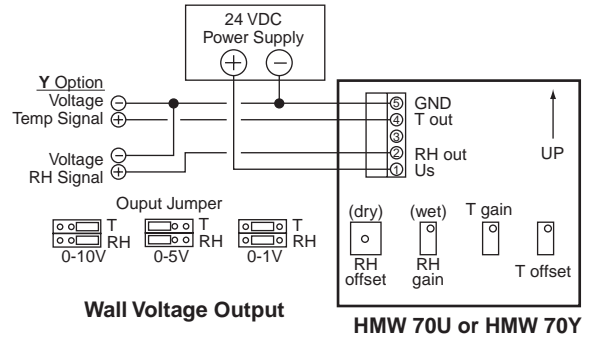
24 VDC
Power Supply
$+$ $-$

Y Option
Voltage $-$
Temp Signal $+$

Voltage $-$
RH Signal $+$

5 GND
4 T out
3
2 RH out
1 Us

UP

Ouput Jumper
T
RH
0-10V
T
RH
0-5V
T
RH
0-1V

(dry)
RH
offset

(wet)
RH
gain

T gain

T offset

Wall Voltage Output

HMW 70U or HMW 70Y